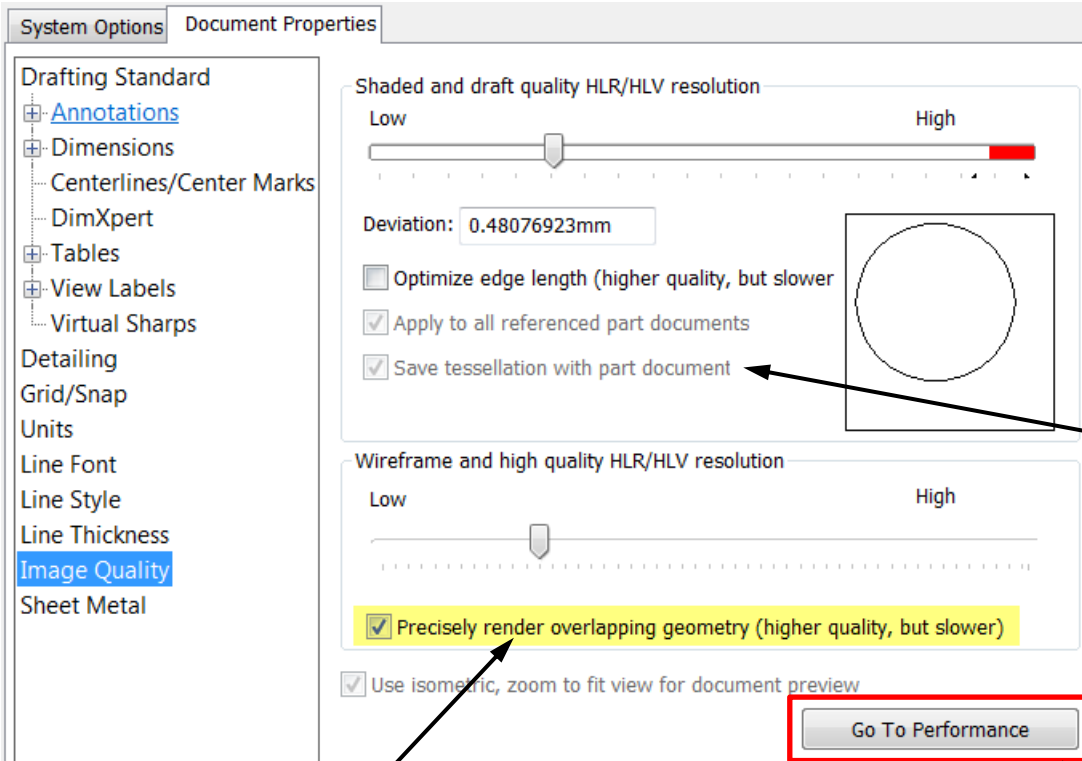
System Options
Document Properties

Drafting Standard
Annotations
Dimensions
Centerlines/Center Marks
DimXpert
Tables
View Labels
Virtual Sharps
Detailing
Grid/Snap
Units
Line Font
Line Style
Line Thickness
Image Quality
Sheet Metal

Shaded and draft quality HLR/HLV resolution
Low
High
Deviation: 0.48076923mm
Optimize edge length (higher quality, but slower
Apply to all referenced part documents
Save tessellation with part document

Wireframe and high quality HLR/HLV resolution
Low
High
Precisely render overlapping geometry (higher quality, but slower)

Use isometric, zoom to fit view for document preview
Go To Performance